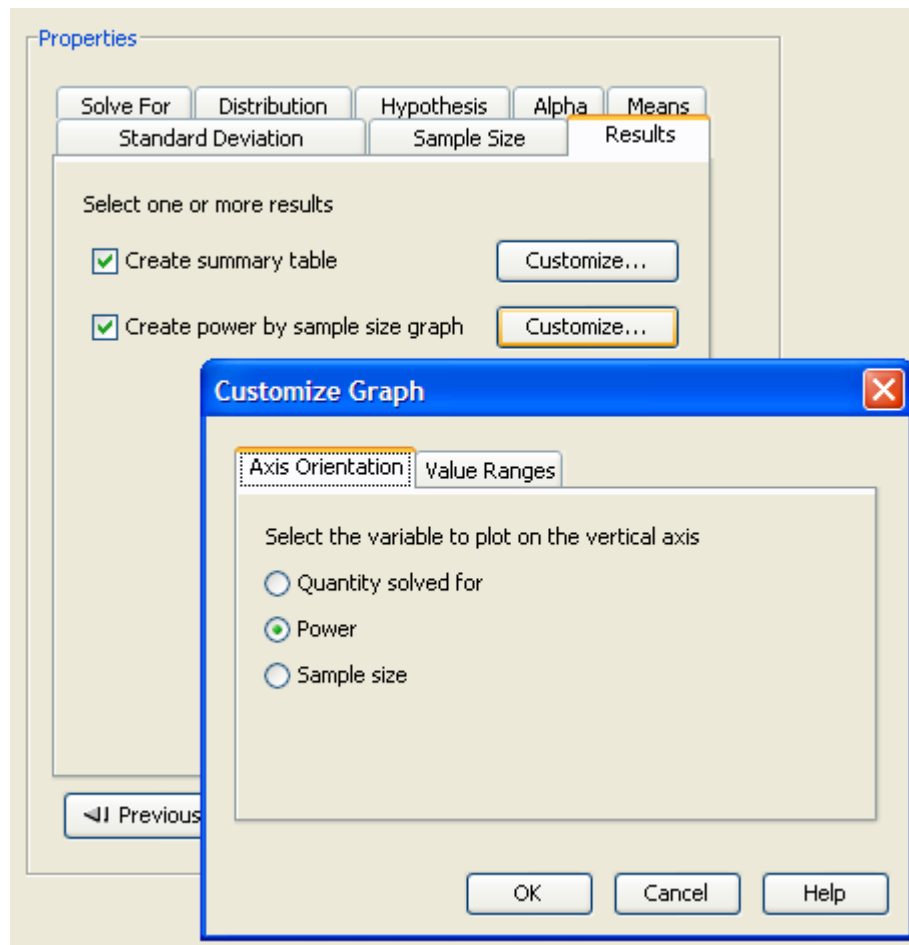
Properties

Solve For
Distribution
Hypothesis
Alpha
Means
Standard Deviation
Sample Size
Results

Select one or more results

Create summary table
Customize...

Create power by sample size graph
Customize...

◄ Previous

Customize Graph

Axis Orientation
Value Ranges

Select the variable to plot on the vertical axis

Quantity solved for

Power

Sample size

OK
Cancel
Help